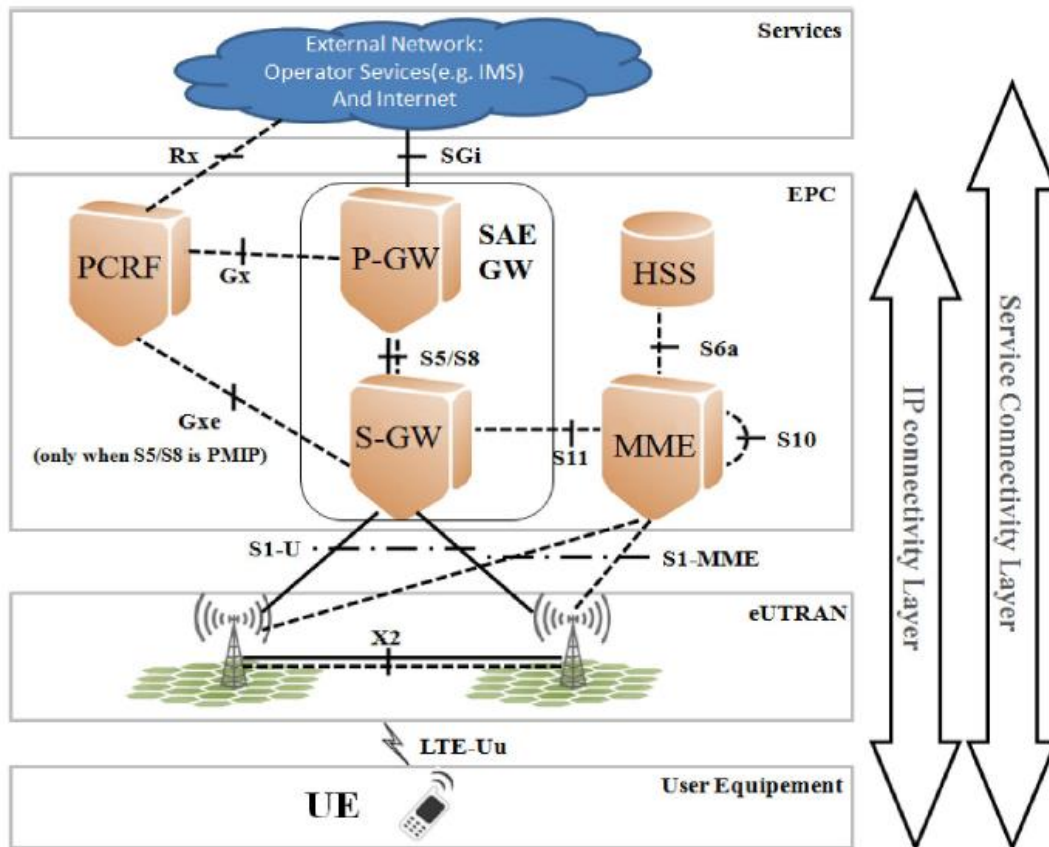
Services

External Network: Operator Sevices(e.g. IMS) And Internet

Rx

SGi

EPC

PCRF

Gx

P-GW

SAE GW

HSS

S5/S8

S6a

Gxe

(only when S5/S8 is PMIP)

S-GW

S11

MME

S10

S1-U

S1-MME

eUTRAN

X2

LTE-Uu

User Equipement

UE

IP connectivity Layer

Service Connectivity Layer